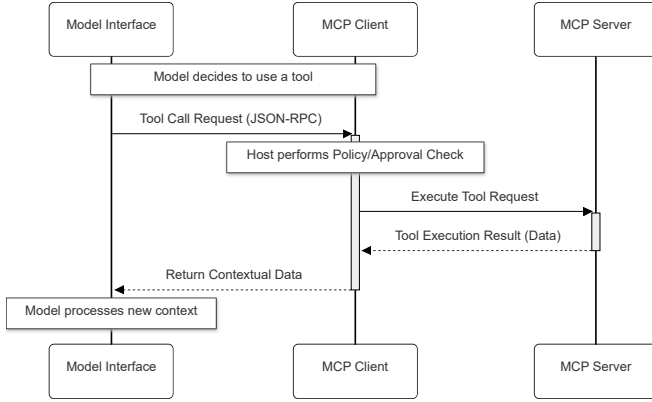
Model Interface

MCP Client

MCP Server

Model decides to use a tool

Tool Call Request (JSON-RPC)

Host performs Policy/Approval Check

Execute Tool Request

Tool Execution Result (Data)

Return Contextual Data

Model processes new context

Model Interface

MCP Client

MCP Server